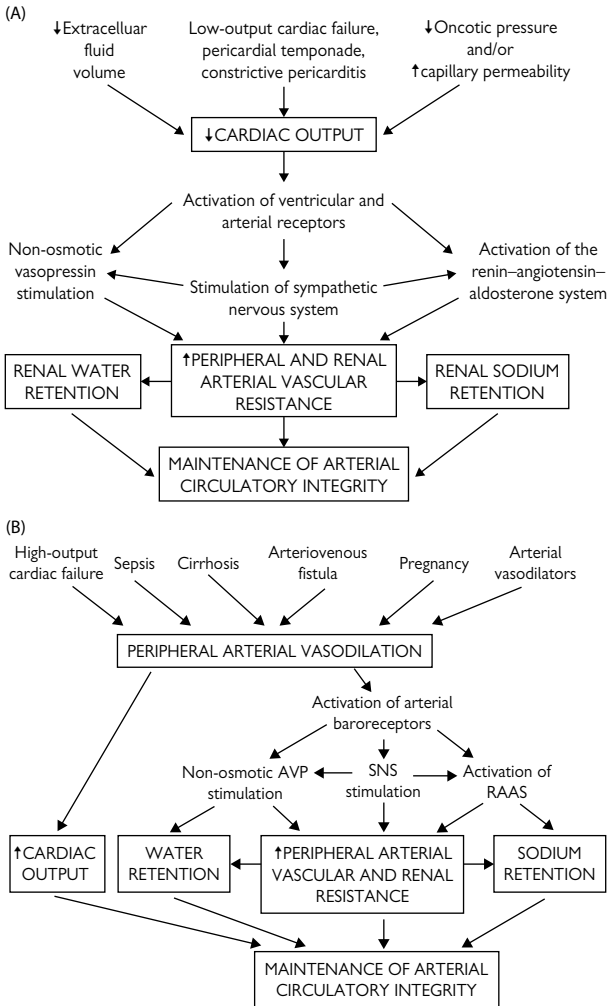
(A)

↓Extracellular fluid volume

Low-output cardiac failure, pericardial temponade, constrictive pericarditis

↓Oncotic pressure and/or ↑capillary permeability

↓CARDIAC OUTPUT

Activation of ventricular and arterial receptors

Non-osmotic vasopressin stimulation

Stimulation of sympathetic nervous system

Activation of the renin–angiotensin–aldosterone system

RENAL WATER RETENTION

↑PERIPHERAL AND RENAL ARTERIAL VASCULAR RESISTANCE

RENAL SODIUM RETENTION

MAINTENANCE OF ARTERIAL CIRCULATORY INTEGRITY

(B)

High-output cardiac failure

Sepsis

Cirrhosis

Arteriovenous fistula

Pregnancy

Arterial vasodilators

PERIPHERAL ARTERIAL VASODILATION

Activation of arterial baroreceptors

Non-osmotic AVP stimulation

SNS stimulation

Activation of RAAS

↑CARDIAC OUTPUT

WATER RETENTION

↑PERIPHERAL ARTERIAL VASCULAR AND RENAL RESISTANCE

SODIUM RETENTION

MAINTENANCE OF ARTERIAL CIRCULATORY INTEGRITY